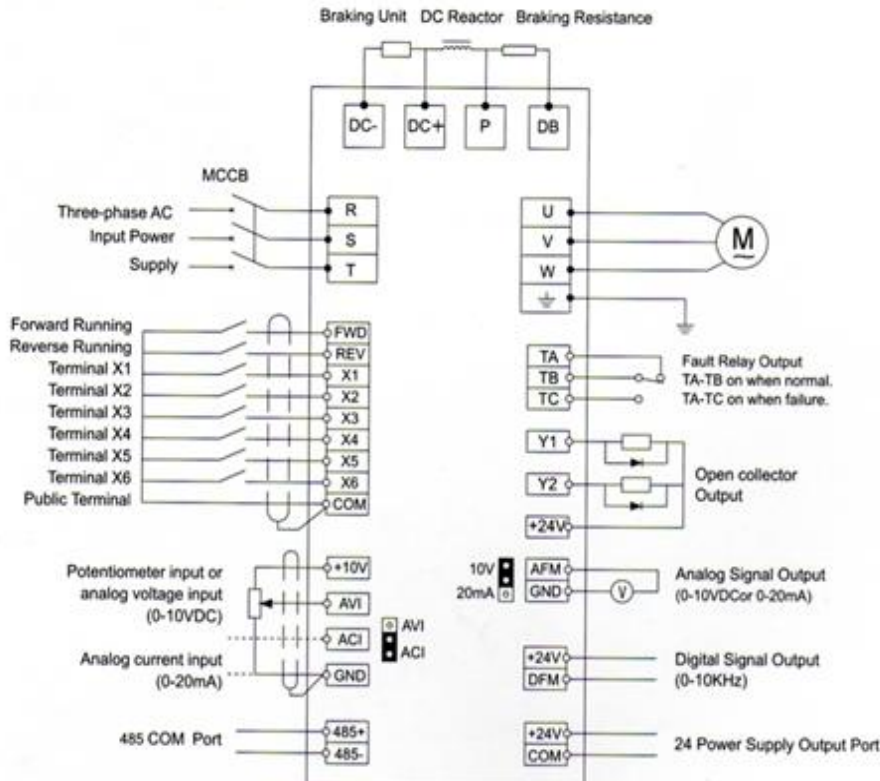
Braking Unit DC Reactor Braking Resistance

DC- DC+ P DB

MCCB

Three-phase AC
Input Power
Supply

R
S
T

U
V
W

M

Forward Running
Reverse Running
Terminal X1
Terminal X2
Terminal X3
Terminal X4
Terminal X5
Terminal X6
Public Terminal

FWD
REV
X1
X2
X3
X4
X5
X6
COM

TA
TB
TC

Fault Relay Output
TA-TB on when normal.
TA-TC on when failure.

Y1
Y2
+24V

Open collector
Output

Potentiometer input or
analog voltage input
(0-10VDC)

+10V
AVI
ACI

AVI
ACI

Analog current input
(0-20mA)

GND

10V
20mA

AFM
GND

V

Analog Signal Output
(0-10VDCor 0-20mA)

+24V
DFM

Digital Signal Output
(0-10KHz)

485 COM Port

485+
485-

+24V
COM

24 Power Supply Output Port